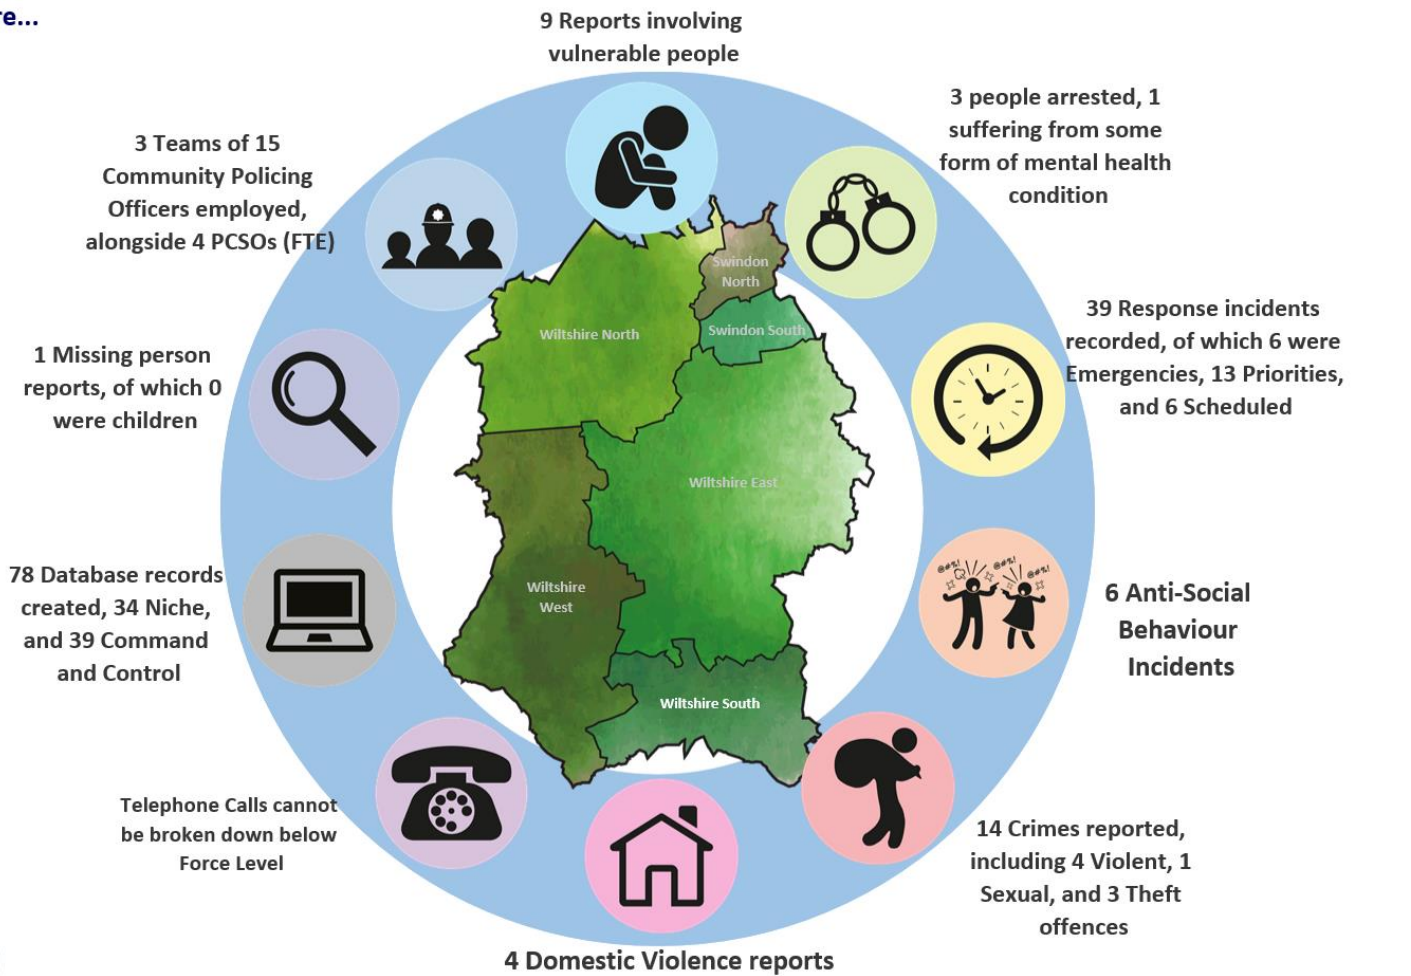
re...

9 Reports involving vulnerable people

3 people arrested, 1 suffering from some form of mental health condition

39 Response incidents recorded, of which 6 were Emergencies, 13 Priorities, and 6 Scheduled

6 Anti-Social Behaviour Incidents

14 Crimes reported, including 4 Violent, 1 Sexual, and 3 Theft offences

4 Domestic Violence reports

Telephone Calls cannot be broken down below Force Level

78 Database records created, 34 Niche, and 39 Command and Control

1 Missing person reports, of which 0 were children

3 Teams of 15 Community Policing Officers employed, alongside 4 PCSOs (FTE)

Swindon North

Swindon South

Wiltshire North

Wiltshire East

Wiltshire West

Wiltshire South